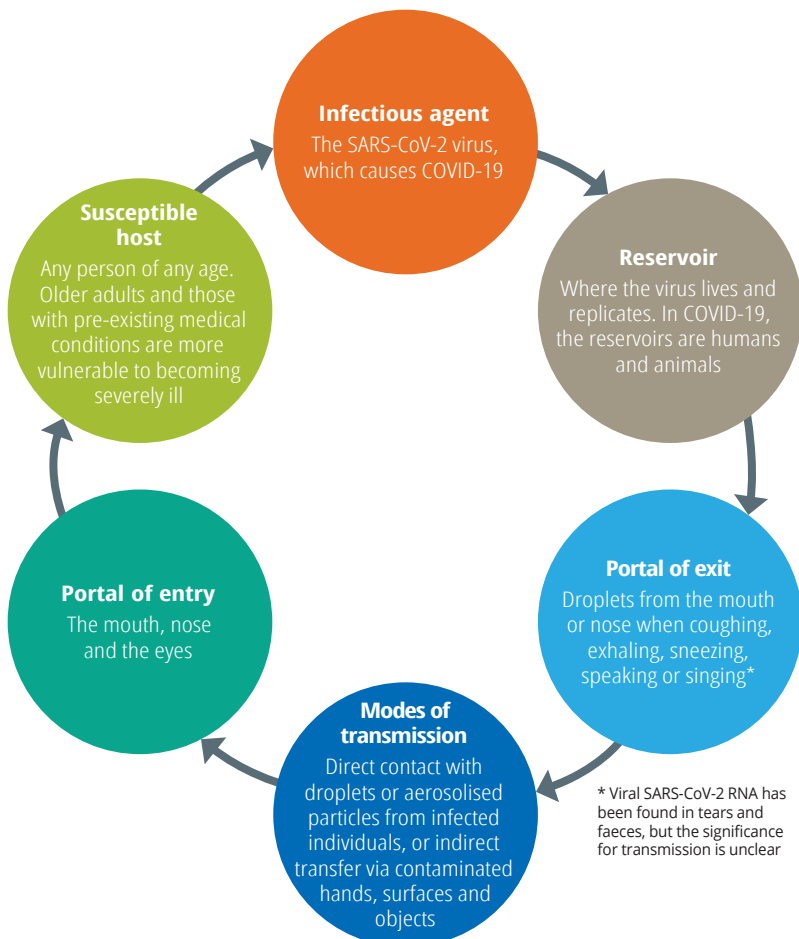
Infectious agent
The SARS-CoV-2 virus, which causes COVID-19

Reservoir
Where the virus lives and replicates. In COVID-19, the reservoirs are humans and animals

Portal of exit
Droplets from the mouth or nose when coughing, exhaling, sneezing, speaking or singing*

* Viral SARS-CoV-2 RNA has been found in tears and faeces, but the significance for transmission is unclear

Modes of transmission
Direct contact with droplets or aerosolised particles from infected individuals, or indirect transfer via contaminated hands, surfaces and objects

Portal of entry
The mouth, nose and the eyes

Susceptible host
Any person of any age. Older adults and those with pre-existing medical conditions are more vulnerable to becoming severely ill